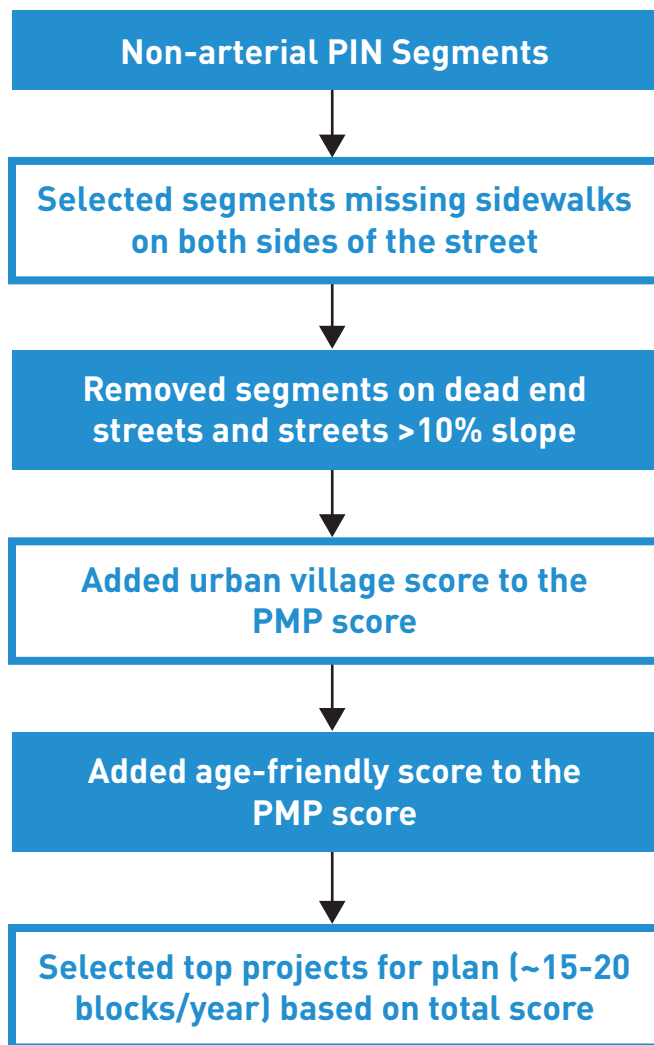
Non-arterial PIN Segments

Selected segments missing sidewalks on both sides of the street

Removed segments on dead end streets and streets >10% slope

Added urban village score to the PMP score

Added age-friendly score to the PMP score

Selected top projects for plan (~15-20 blocks/year) based on total score